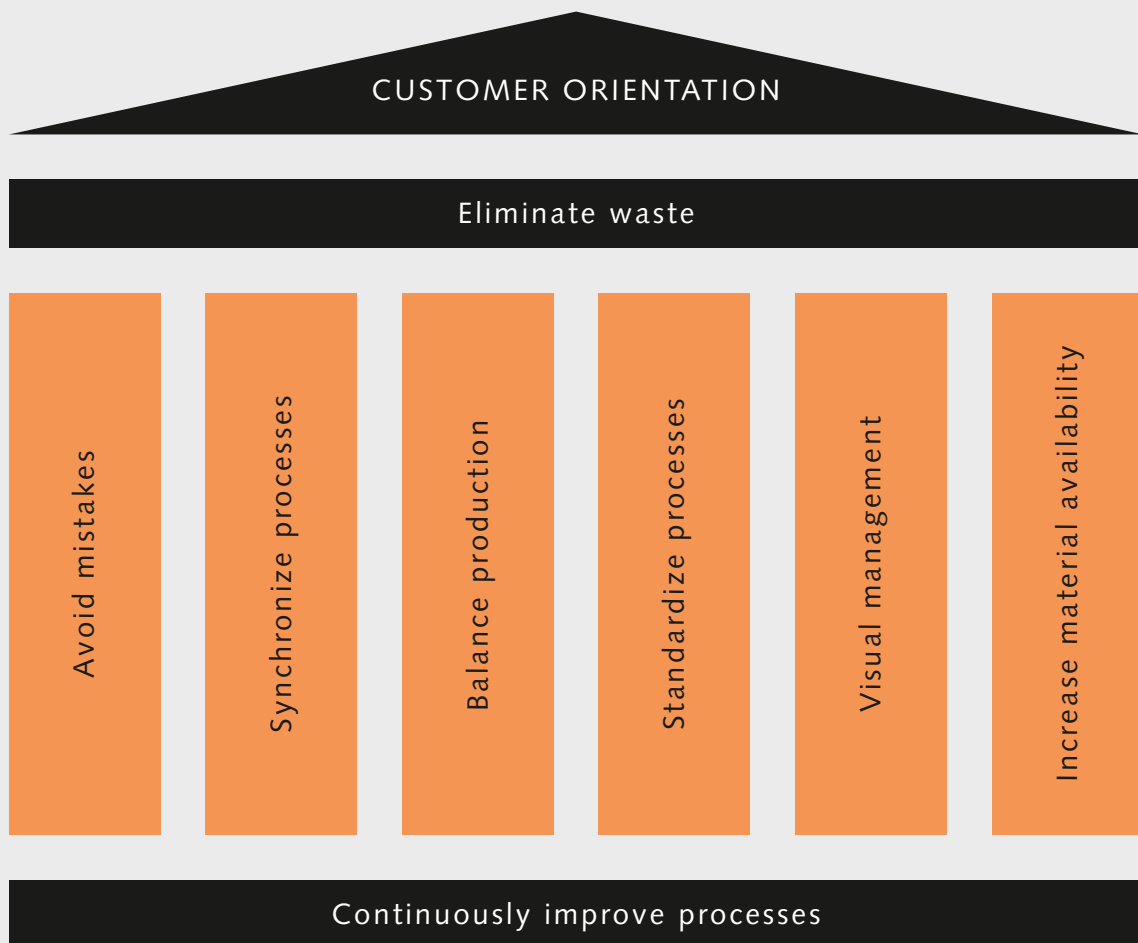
CUSTOMER ORIENTATION

Eliminate waste

Avoid mistakes

Synchronize processes

Balance production

Standardize processes

Visual management

Increase material availability

Continuously improve processes